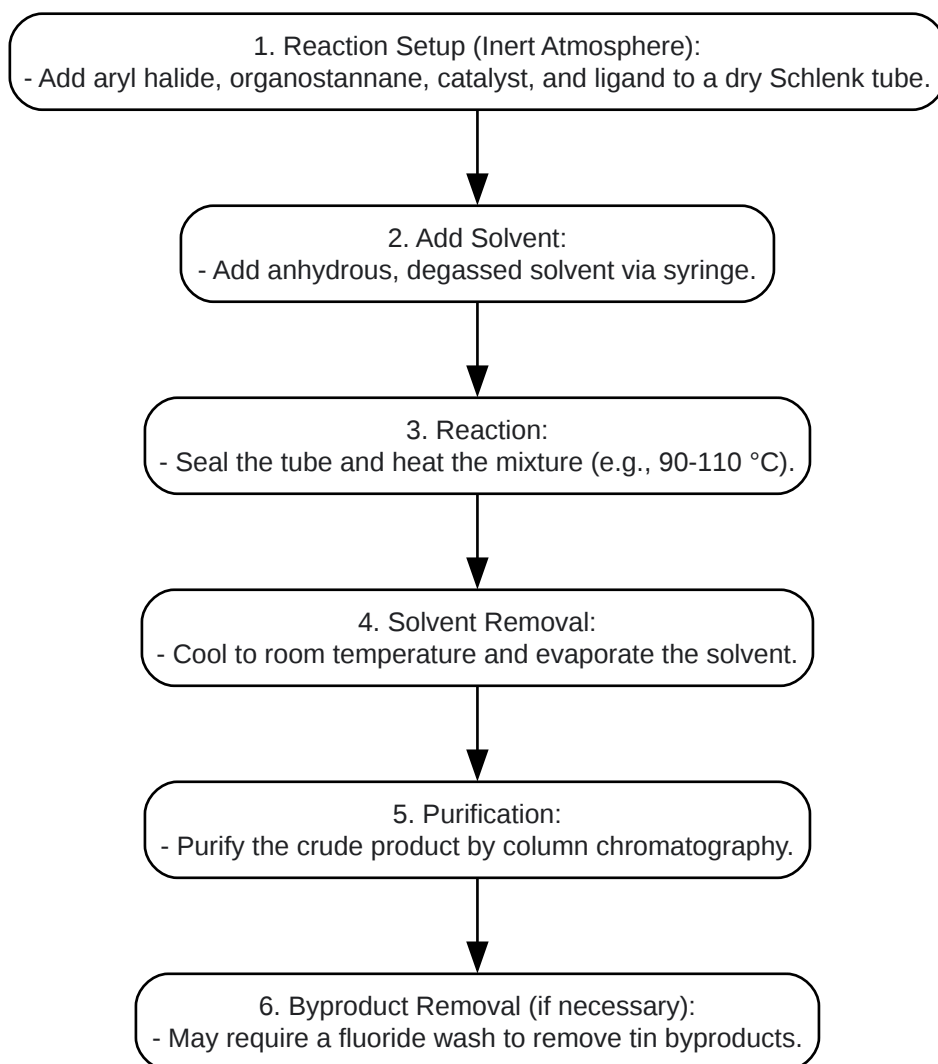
1. Reaction Setup (Inert Atmosphere):
- Add aryl halide, organostannane, catalyst, and ligand to a dry Schlenk tube.

2. Add Solvent:
- Add anhydrous, degassed solvent via syringe.

3. Reaction:
- Seal the tube and heat the mixture (e.g., 90-110 °C).

4. Solvent Removal:
- Cool to room temperature and evaporate the solvent.

5. Purification:
- Purify the crude product by column chromatography.

6. Byproduct Removal (if necessary):
- May require a fluoride wash to remove tin byproducts.